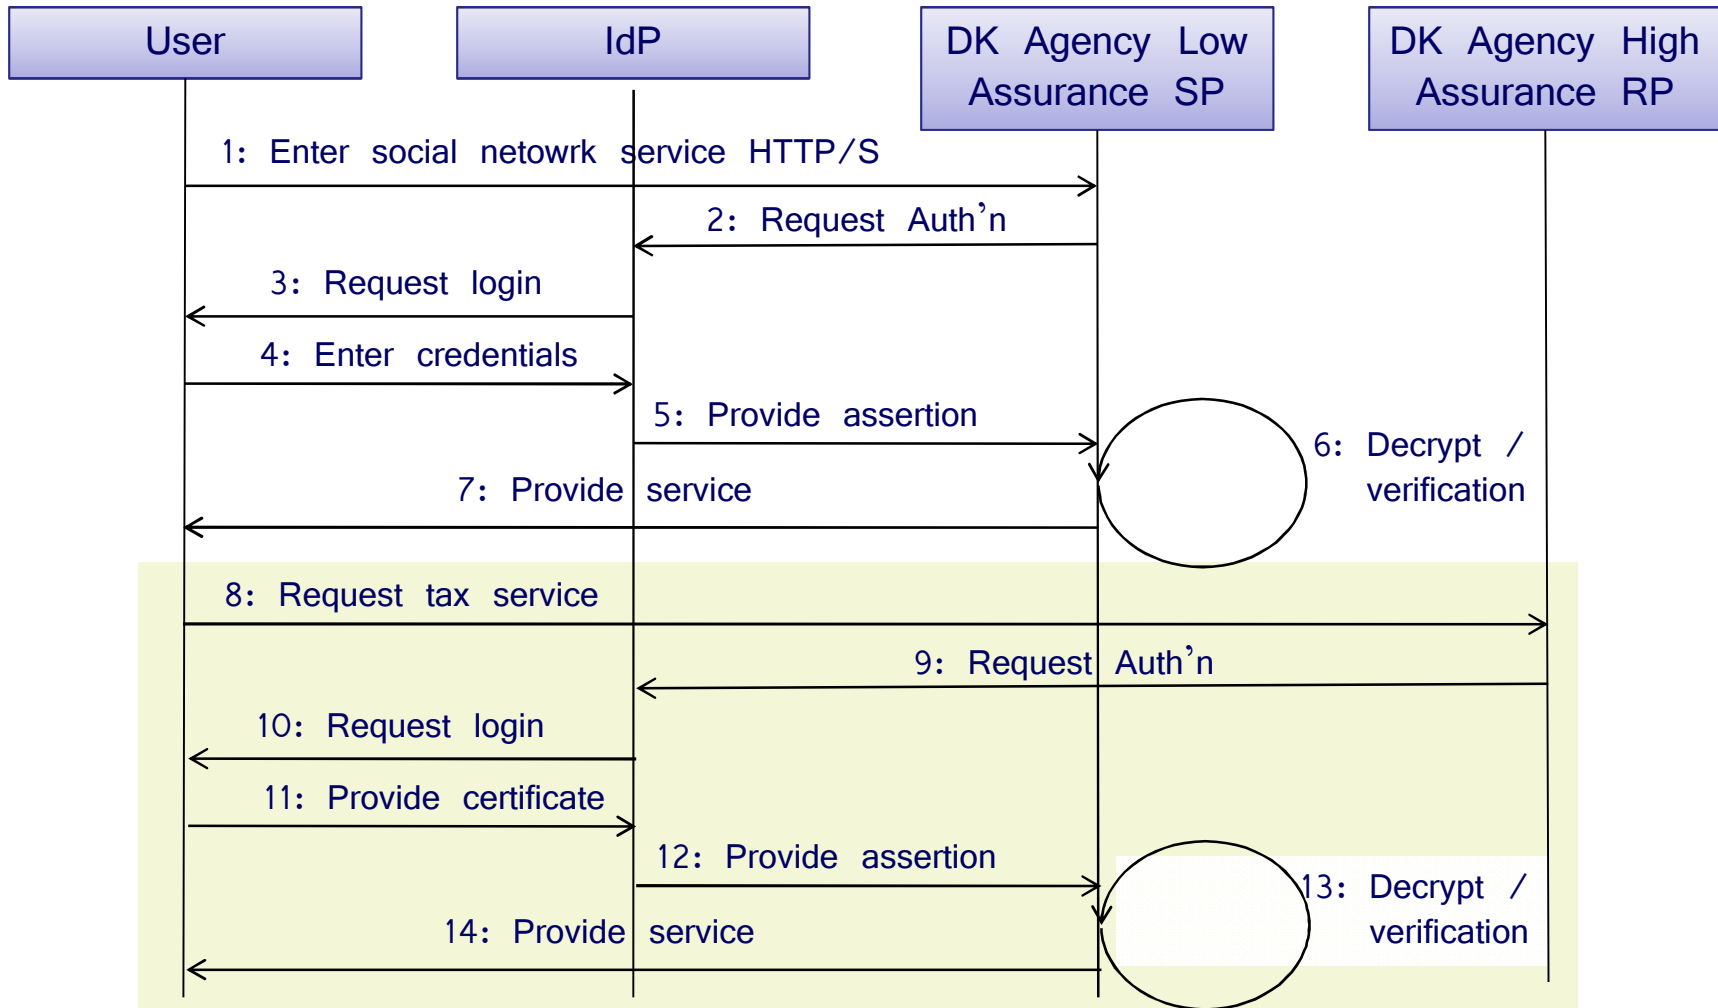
User

IdP

DK Agency Low Assurance SP

DK Agency High Assurance RP

1: Enter social netowrk service HTTP/S

2: Request Auth'n

3: Request login

4: Enter credentials

5: Provide assertion

6: Decrypt / verification

7: Provide service

8: Request tax service

9: Request Auth'n

10: Request login

11: Provide certificate

12: Provide assertion

13: Decrypt / verification

14: Provide service